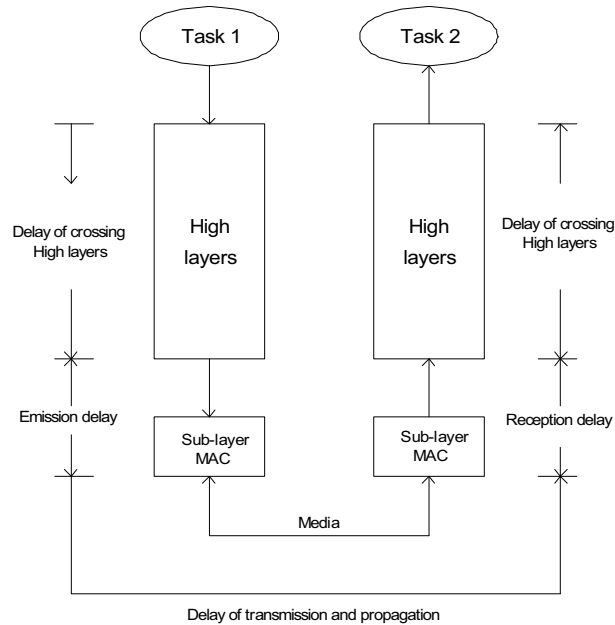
Task 1

Task 2

Delay of crossing High layers

High layers

High layers

Delay of crossing High layers

Emission delay

Sub-layer MAC

Sub-layer MAC

Reception delay

Media

Delay of transmission and propagation